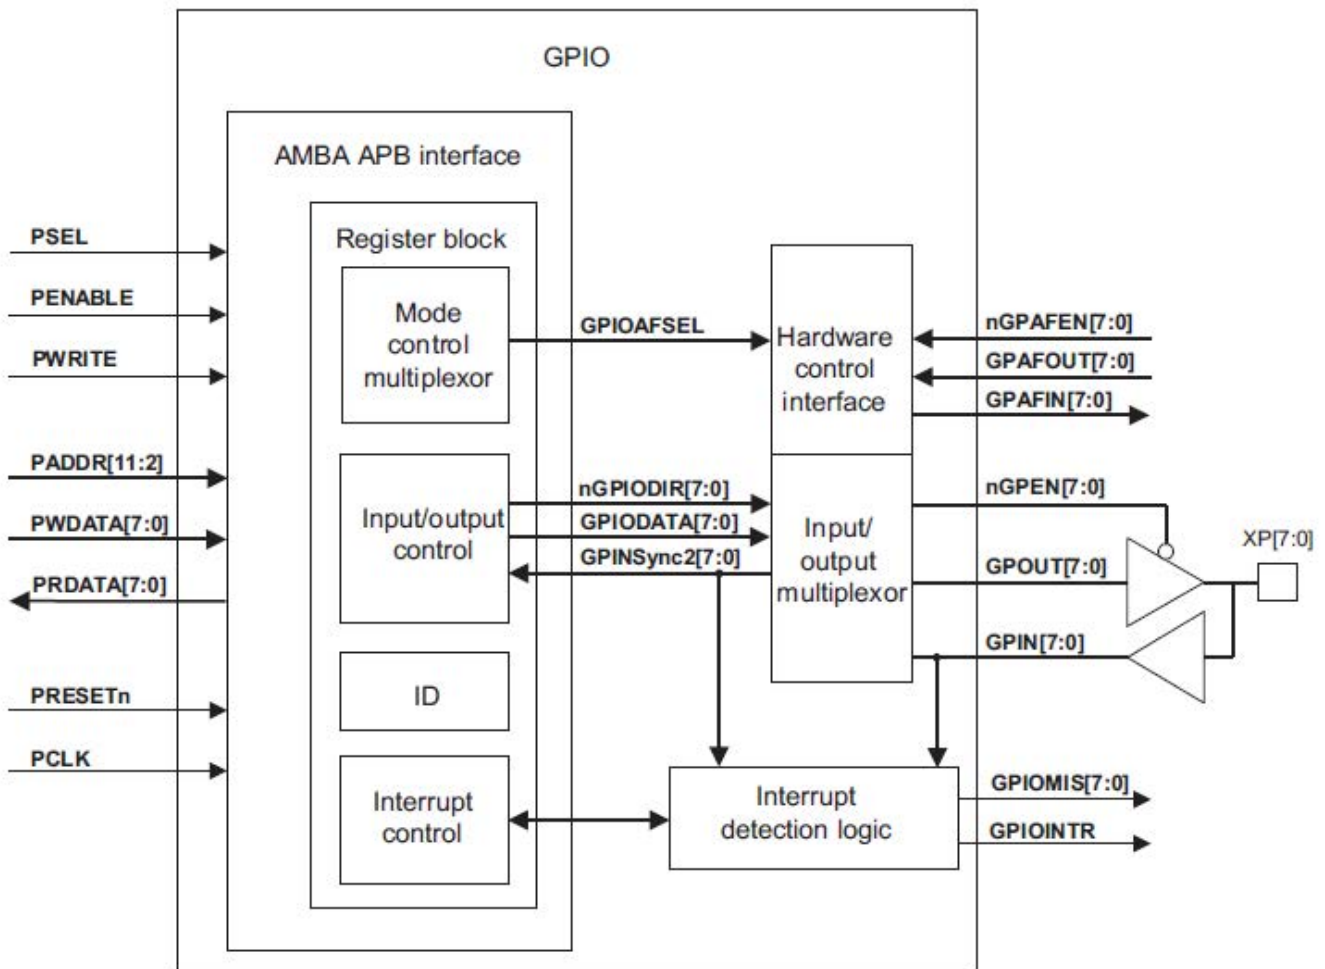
GPIO

AMBA APB interface

Register block

Mode control multiplexor

Input/output control

ID

Interrupt control

PSEL

PENABLE

PWRITE

PADDR[11:2]

PWDATA[7:0]

PRDATA[7:0]

PRESETn

PCLK

GPIOAFSEL

nGPIODIR[7:0]

GPIODATA[7:0]

GPINSync2[7:0]

Hardware control interface

Input/ output multiplexor

nGPAFEN[7:0]

GPAFOUT[7:0]

GPAFIN[7:0]

nGPEN[7:0]

GPOUT[7:0]

GPIN[7:0]

XP[7:0]

Interrupt detection logic

GPIOMIS[7:0]

GPIOINTR